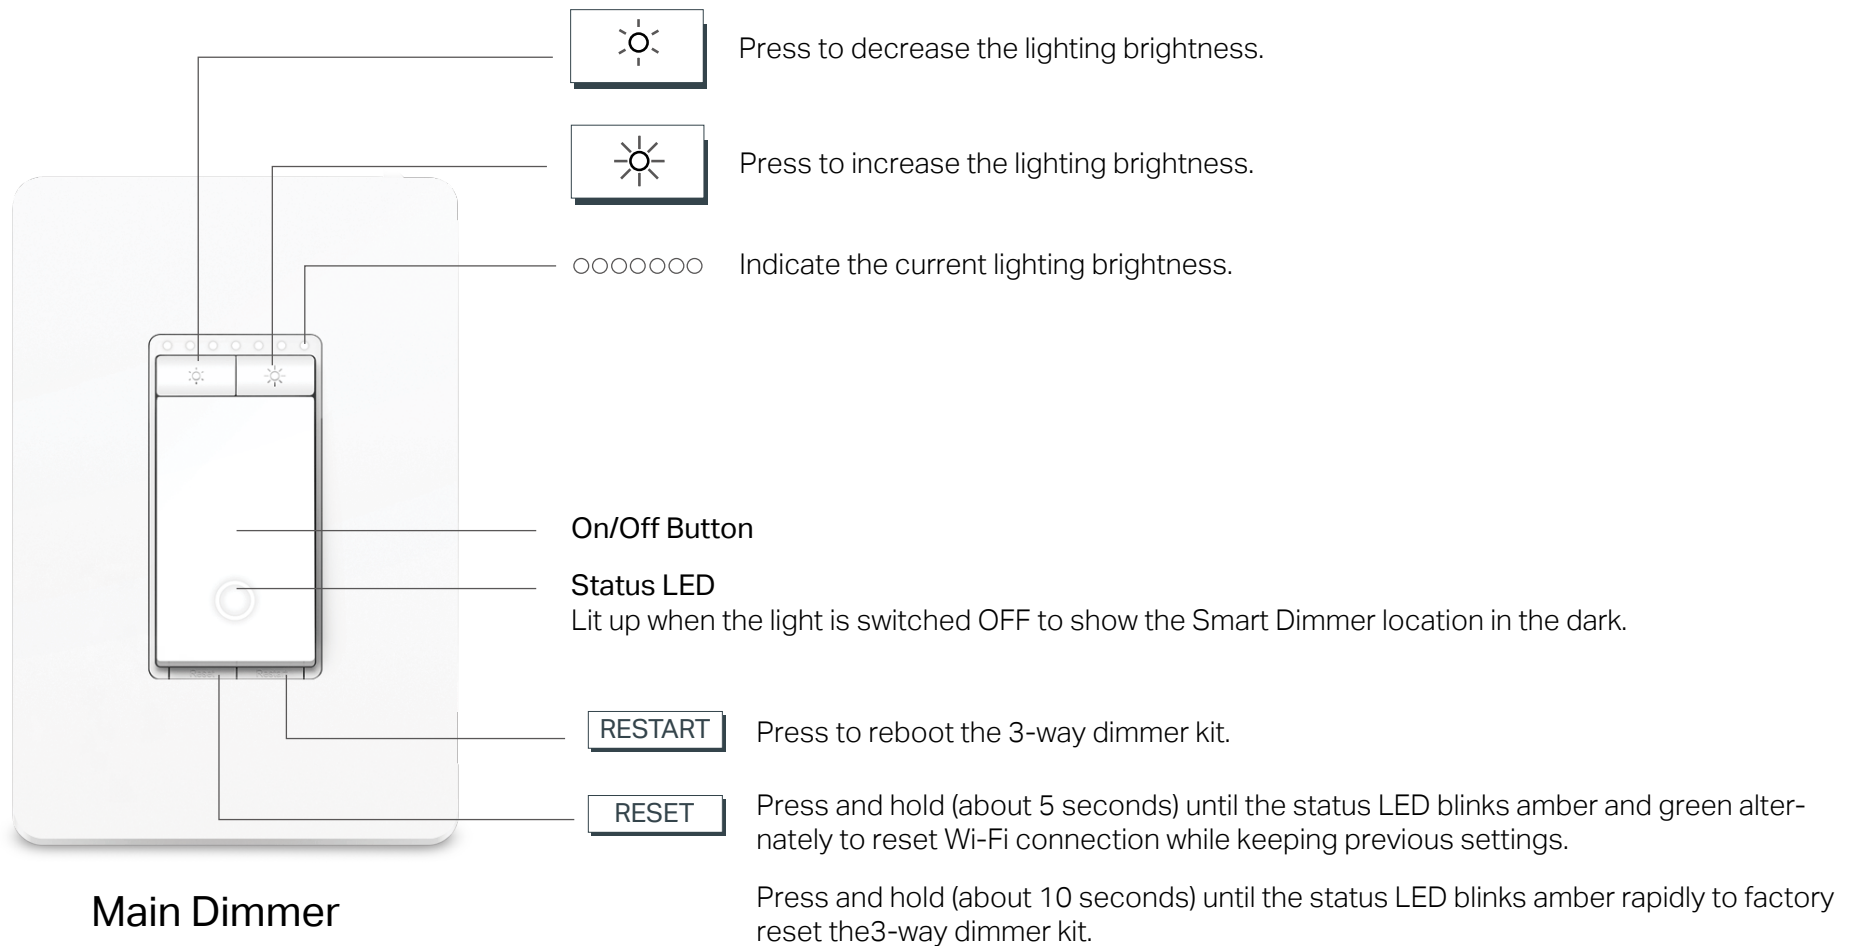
Press to decrease the lighting brightness.

Press to increase the lighting brightness.

○○○○○○○ Indicate the current lighting brightness.

On/Off Button

Status LED
Lit up when the light is switched OFF to show the Smart Dimmer location in the dark.

RESTART Press to reboot the 3-way dimmer kit.

RESET Press and hold (about 5 seconds) until the status LED blinks amber and green alternately to reset Wi-Fi connection while keeping previous settings.

Press and hold (about 10 seconds) until the status LED blinks amber rapidly to factory reset the3-way dimmer kit.

Main Dimmer